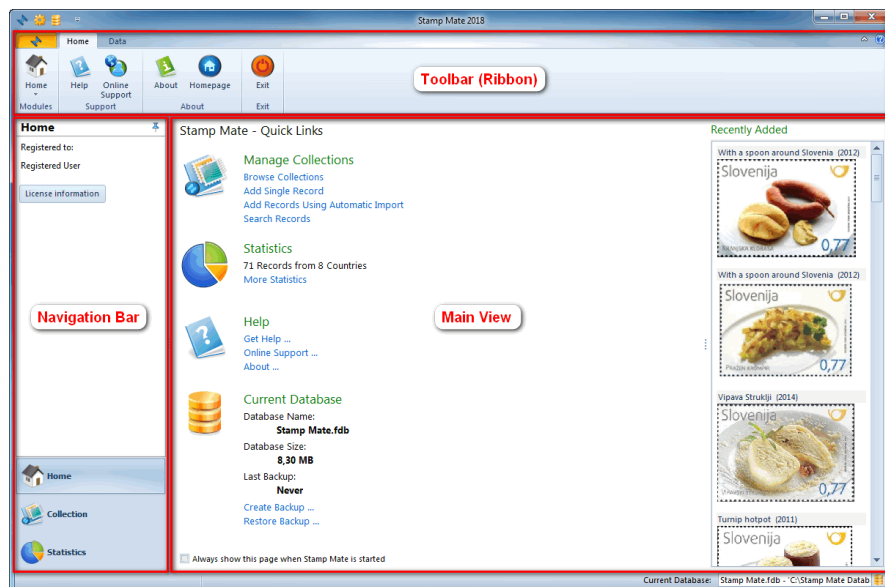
Stamp Mate 2018

Home Data

Home
Modules

Help

Online Support
Support

About

Homepage
About

Exit
Exit

Toolbar (Ribbon)

Home

Registered to:

Registered User

License information

Navigation Bar

Home

Collection

Statistics

Stamp Mate - Quick Links

Manage Collections
Browse Collections
Add Single Record
Add Records Using Automatic Import
Search Records

Statistics
71 Records from 8 Countries
More Statistics

Help
Get Help ...
Online Support ...
About ...

Main View

Current Database
Database Name:
Stamp Mate.fdb
Database Size:
8,30 MB
Last Backup:
Never
Create Backup ...
Restore Backup ...

Always show this page when Stamp Mate is started

Recently Added

With a spoon around Slovenia (2012)
Slovenija
0,77

With a spoon around Slovenia (2012)
Slovenija
0,77

Vipava Štruklji (2014)
Slovenija
0,77

Turnip hotpot (2011)
Slovenija

Current Database: Stamp Mate.fdb - 'C:\Stamp Mate Datab